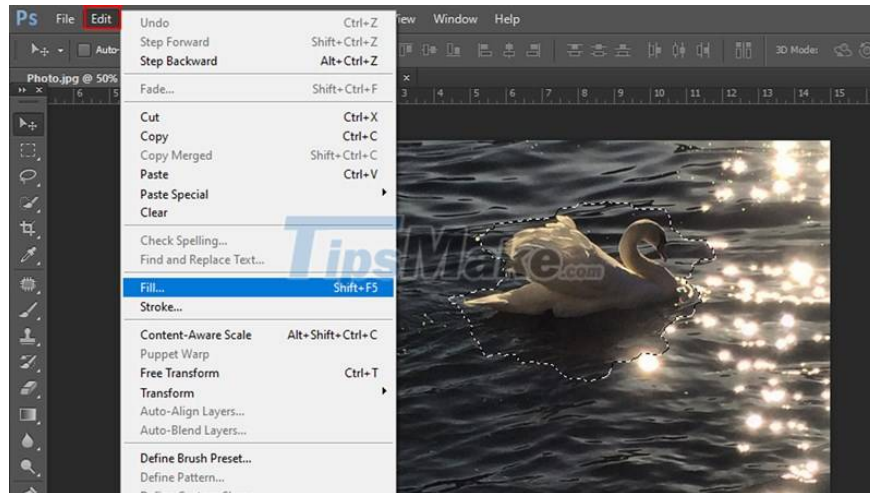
Ps File Edit View Window Help

Auto

Photo.jpg @ 50%

3D Mode:

Undo Ctrl+Z
Step Forward Shift+Ctrl+Z
Step Backward Alt+Ctrl+Z

Fade... Shift+Ctrl+F

Cut Ctrl+X
Copy Ctrl+C
Copy Merged Shift+Ctrl+C
Paste Ctrl+V
Paste Special
Clear

Check Spelling...
Find and Replace Text...

Fill... Shift+F5
Stroke...

Content-Aware Scale Alt+Shift+Ctrl+C
Puppet Warp
Free Transform Ctrl+T
Transform
Auto-Align Layers...
Auto-Blend Layers...

Define Brush Preset...
Define Pattern...

TipsMake.com